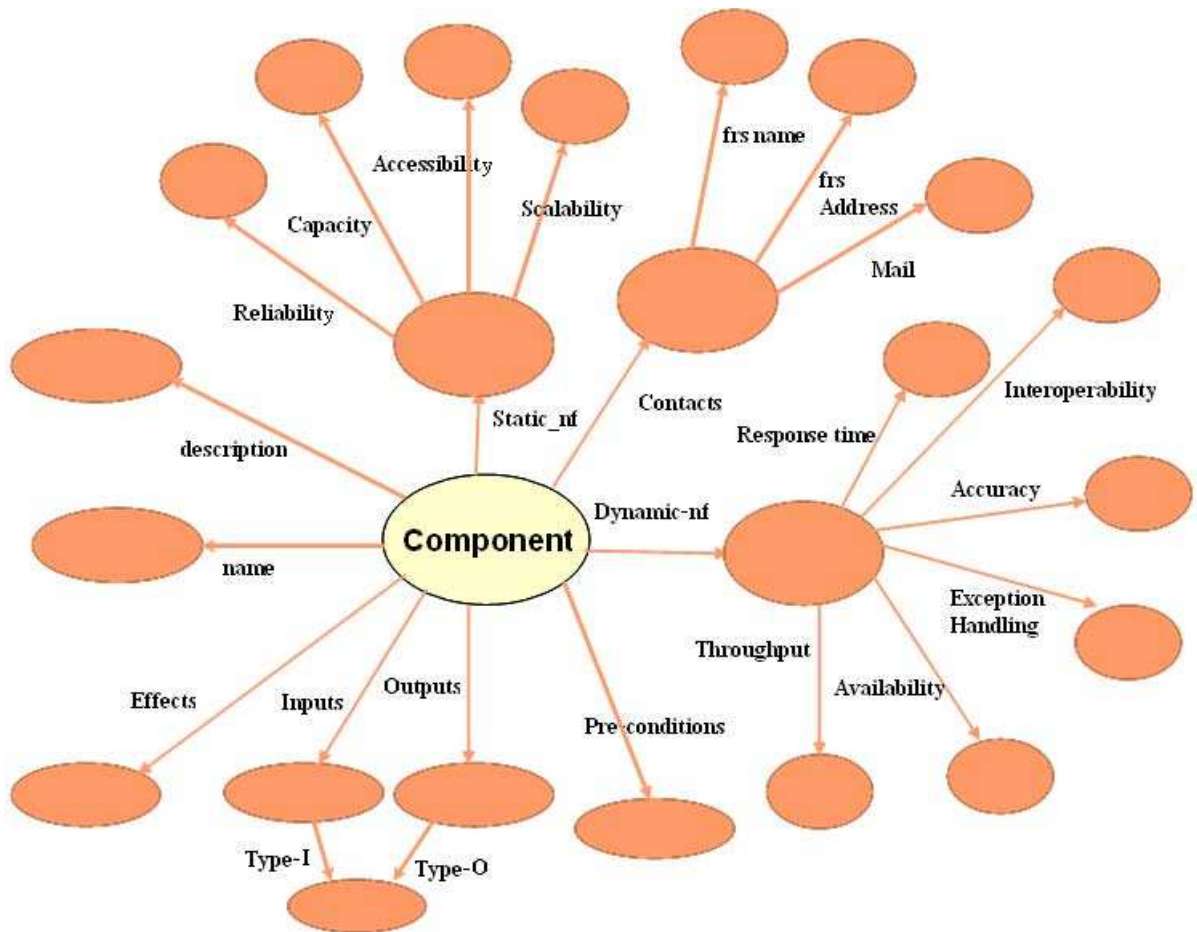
Accessibility
Capacity
Scalability
frs name
frs Address
Mail
Reliability
Static_nf
Contacts
Interoperability
Response time
description
Dynamic-nf
Accuracy
Component
name
Exception Handling
Throughput
Availability
Effects
Inputs
Outputs
Pre-conditions
Type-I
Type-O